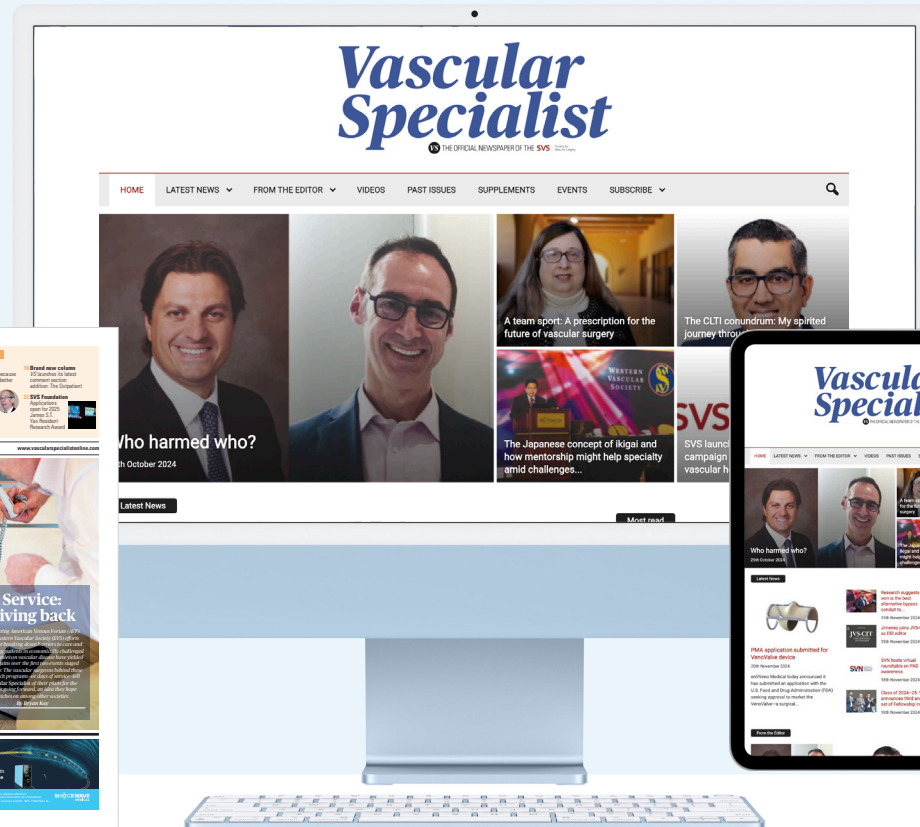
Vascular Specialist

VS THE OFFICIAL NEWSPAPER OF THE SVS

HOME LATEST NEWS FROM THE EDITOR VIDEOS PAST ISSUES SUPPLEMENTS EVENTS SUBSCRIBE

A team sport: A prescription for the future of vascular surgery

The CLTI conundrum: My spirited journey throu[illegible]

Who harmed who?

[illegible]th October 2024

The Japanese concept of ikigai and how mentorship might help specialty amid challenges...

SVS launc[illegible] campaign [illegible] vascular h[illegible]

Latest News

Most read

19 Brand new column VS launches its latest comment section addition: The Outpatient

22 SVS Foundation Applications open for 2025 James S.T. Yao Resident Research Award

www.vascularspecialistonline.com

Service: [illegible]iving back

By Bryan Kay

SHOCKWAVE

Vascular Specialist

THE OFFICIAL NEWSPAPER OF THE SVS

HOME LATEST NEWS FROM THE EDITOR VIDEOS PAST ISSUES

Who harmed who?

25th October 2024

Latest News

PMA application submitted for VenoValve device

20th November 2024

enVVeno Medical today announced it has submitted an application with the U.S. Food and Drug Administration (FDA) seeking approval to market the VenoValve—a surgical...

Research suggests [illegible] vein is the best alternative bypass conduit to...

21th November 2024

JVS-CIT

Jimenez joins JVS-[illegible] as EIC editor

19th November 2024

SVN

SVN hosts virtual roundtable on PAD awareness

19th November 2024

Class of 2024—25 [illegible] announces third and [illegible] set of Fellowship in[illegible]

18th November 2024

From the Editor